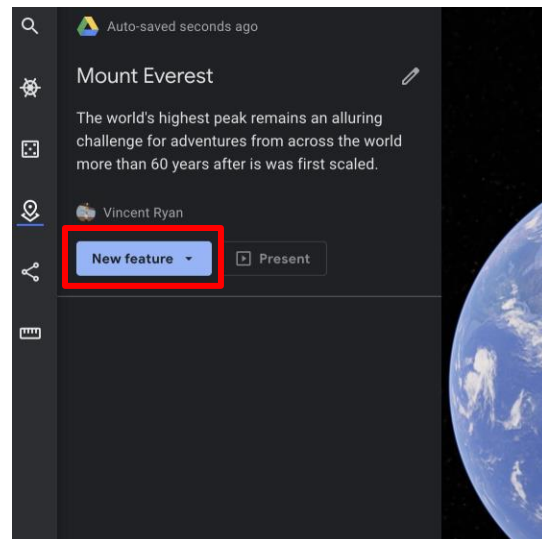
Auto-saved seconds ago

Mount Everest

The world's highest peak remains an alluring challenge for adventures from across the world more than 60 years after is was first scaled.

Vincent Ryan

New feature

Present